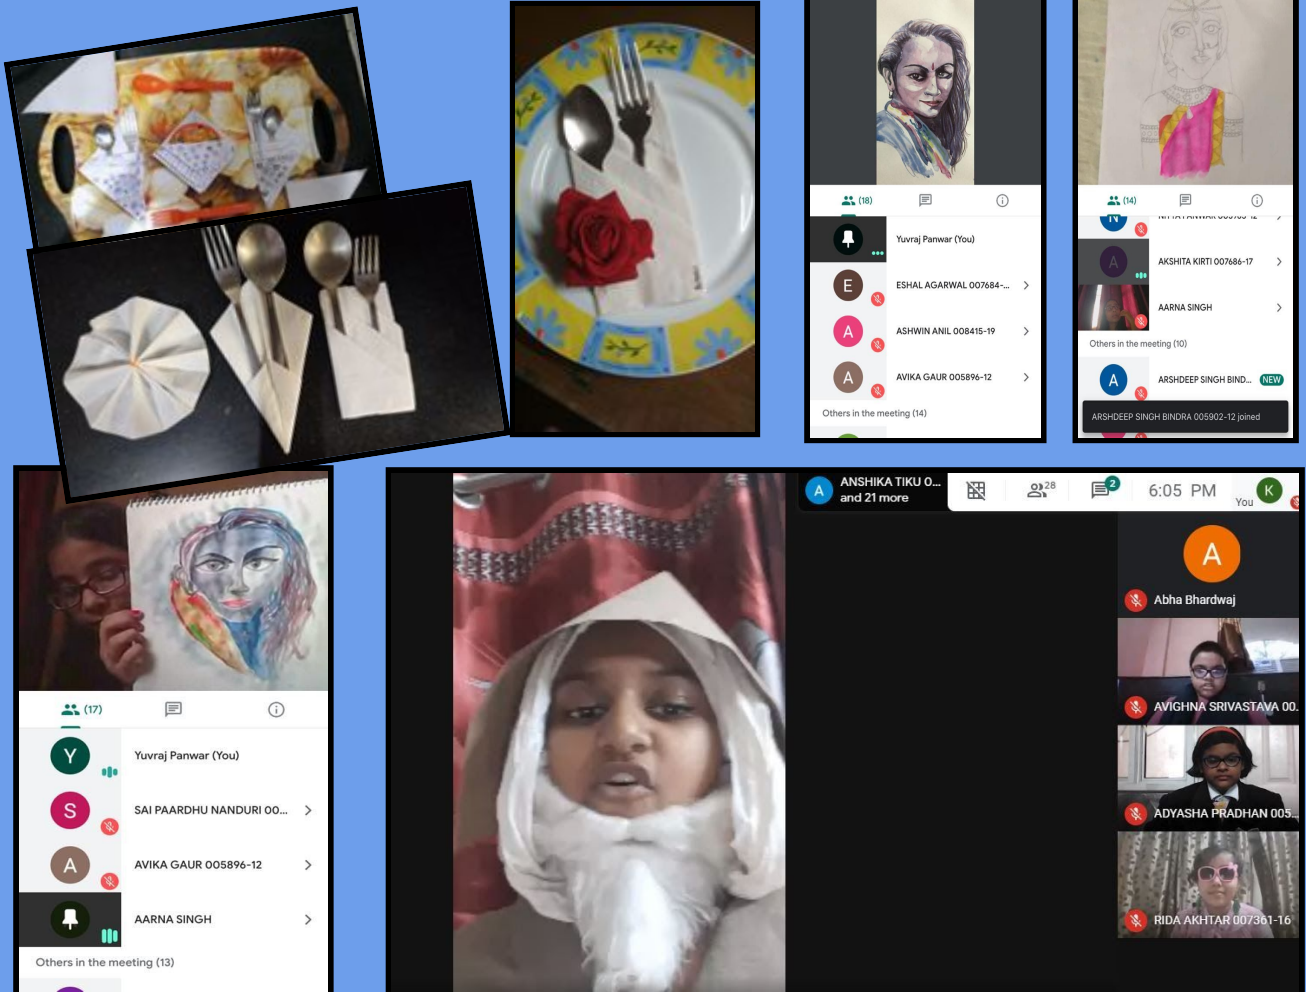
(18)

Yuvraj Panwar (You)

E ESHAL AGARWAL 007684-...

A ASHWIN ANIL 008415-19

A AVIKA GAUR 005896-12

Others in the meeting (14)

(14)

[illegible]

A AKSHITA KIRTI 007686-17

AARNA SINGH

Others in the meeting (10)

A ARSHDEEP SINGH BIND... NEW

ARSHDEEP SINGH BINDRA 005902-12 joined

(17)

Y Yuvraj Panwar (You)

S SAI PAARDHU NANDURI 00...

A AVIKA GAUR 005896-12

AARNA SINGH

Others in the meeting (13)

A ANSHIKA TIKU O... and 21 more

28

2

6:05 PM

K You

A Abha Bhardwaj

AVIGHNA SRIVASTAVA 00...

ADYASHA PRADHAN 005...

RIDA AKHTAR 007361-16